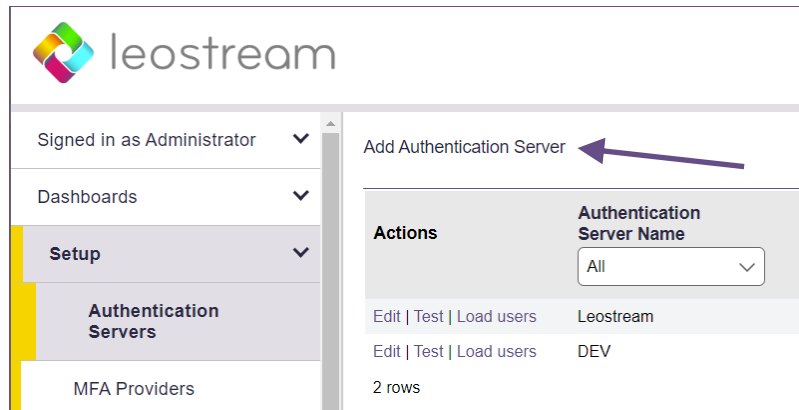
leostream

Signed in as Administrator

Dashboards

Setup

Authentication Servers

MFA Providers

Add Authentication Server

| Actions | Authentication Server Name All |
|---|---|
| Edit \| Test \| Load users | Leostream |
| Edit \| Test \| Load users | DEV |

2 rows